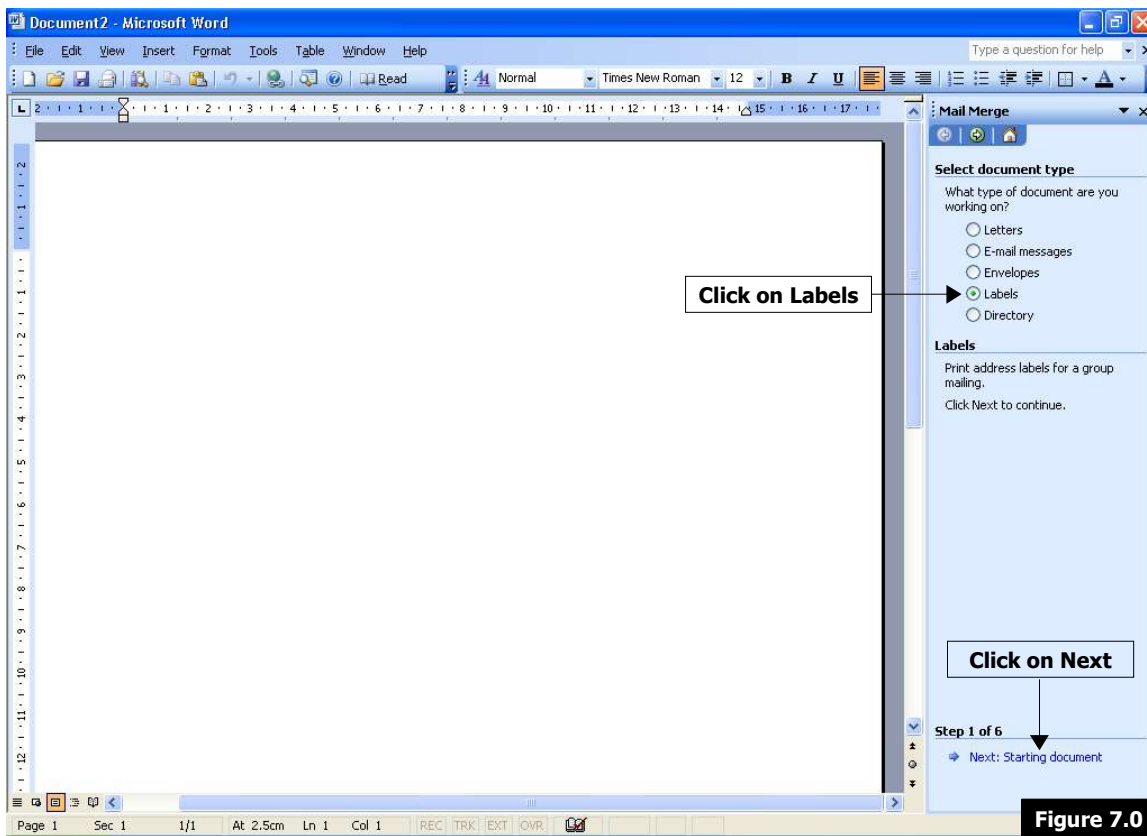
Document2 - Microsoft Word

File Edit View Insert Format Tools Table Window Help

Type a question for help

Read

Normal

Times New Roman

12

B I U

Mail Merge

Select document type

What type of document are you working on?

Letters

E-mail messages

Envelopes

Labels

Directory

Click on Labels

Labels

Print address labels for a group mailing.

Click Next to continue.

Click on Next

Step 1 of 6

Next: Starting document

Page 1 Sec 1 1/1 At 2.5cm Ln 1 Col 1 REC TRK EXT OVR

Figure 7.0